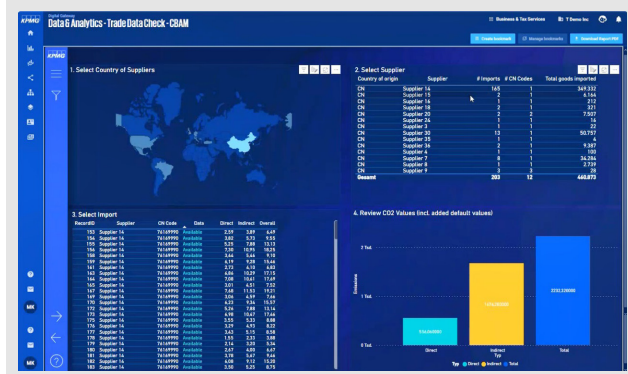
KPMG

Digital Gateway

Data & Analytics - Trade Data Check - CBAM

Business & Tax Services

T Demo Inc

Create bookmark

Manage bookmarks

Download Import PDF

1. Select Country of Suppliers

2. Select Supplier

| Country of origin | Supplier | # Imports | # CN Codes | Total goods imported |
|---|---|---|---|---|
| CN | Supplier 14 | 165 | 1 | 349.332 |
| CN | Supplier 15 | 2 | 1 | 6.164 |
| CN | Supplier 16 | 1 | 1 | 212 |
| CN | Supplier 18 | 2 | 1 | 321 |
| CN | Supplier 20 | 2 | 2 | 7.507 |
| CN | Supplier 26 | 1 | 1 | 16 |
| CN | Supplier 3 | 1 | 1 | 22 |
| CN | Supplier 30 | 13 | 1 | 50.757 |
| CN | Supplier 35 | 1 | 1 | 4 |
| CN | Supplier 36 | 2 | 1 | 9.387 |
| CN | Supplier 4 | 1 | 1 | 100 |
| CN | Supplier 7 | 8 | 1 | 34.284 |
| CN | Supplier 8 | 1 | 1 | 2.739 |
| CN | Supplier 9 | 3 | 3 | 28 |
| Gesamt | | 203 | 12 | 460.873 |

3. Select Import

| RecordID | Supplier | CN Code | Data | Direct | Indirect | Overall |
|---|---|---|---|---|---|---|
| 153 | Supplier 14 | 76169990 | Available | 2.59 | 3.89 | 6.49 |
| 154 | Supplier 14 | 76169990 | Available | 2.02 | 3.31 | 5.33 |
| 155 | Supplier 14 | 76169990 | Available | 5.25 | 7.88 | 13.13 |
| 156 | Supplier 14 | 76169990 | Available | 7.30 | 10.95 | 18.25 |
| 159 | Supplier 14 | 76169990 | Available | 3.66 | 5.46 | 9.10 |
| 160 | Supplier 14 | 76169990 | Available | 6.19 | 9.28 | 15.46 |
| 161 | Supplier 14 | 76169990 | Available | 2.73 | 4.10 | 6.83 |
| 162 | Supplier 14 | 76169990 | Available | 6.86 | 10.29 | 17.15 |
| 163 | Supplier 14 | 76169990 | Available | 7.08 | 10.61 | 17.69 |
| 164 | Supplier 14 | 76169990 | Available | 3.01 | 4.51 | 7.52 |
| 167 | Supplier 14 | 76169990 | Available | 7.48 | 11.53 | 19.21 |
| 169 | Supplier 14 | 76169990 | Available | 3.06 | 4.59 | 7.66 |
| 170 | Supplier 14 | 76169990 | Available | 6.23 | 9.34 | 15.57 |
| 172 | Supplier 14 | 76169990 | Available | 5.26 | 7.89 | 13.15 |
| 174 | Supplier 14 | 76169990 | Available | 6.98 | 10.47 | 17.44 |
| 175 | Supplier 14 | 76169990 | Available | 2.55 | 3.33 | 5.88 |
| 176 | Supplier 14 | 76169990 | Available | 3.29 | 4.93 | 8.22 |
| 177 | Supplier 14 | 76169990 | Available | 3.43 | 5.15 | 8.58 |
| 178 | Supplier 14 | 76169990 | Available | 1.55 | 2.33 | 3.88 |
| 179 | Supplier 14 | 76169990 | Available | 2.14 | 3.20 | 5.34 |
| 180 | Supplier 14 | 76169990 | Available | 2.67 | 4.00 | 6.67 |
| 181 | Supplier 14 | 76169990 | Available | 3.78 | 5.67 | 9.44 |
| 182 | Supplier 14 | 76169990 | Available | 6.08 | 9.12 | 15.20 |
| 183 | Supplier 14 | 76169990 | Available | 3.50 | 5.25 | 8.75 |

4. Review CO2 Values (incl. added default values)

2 Tsd.

1 Tsd.

0 Tsd.

Emissions

936,060000

1416,000000

2332,128000

Direct

Indirect

Typ

Total

Typ ● Direct ● Indirect ● Total

MK